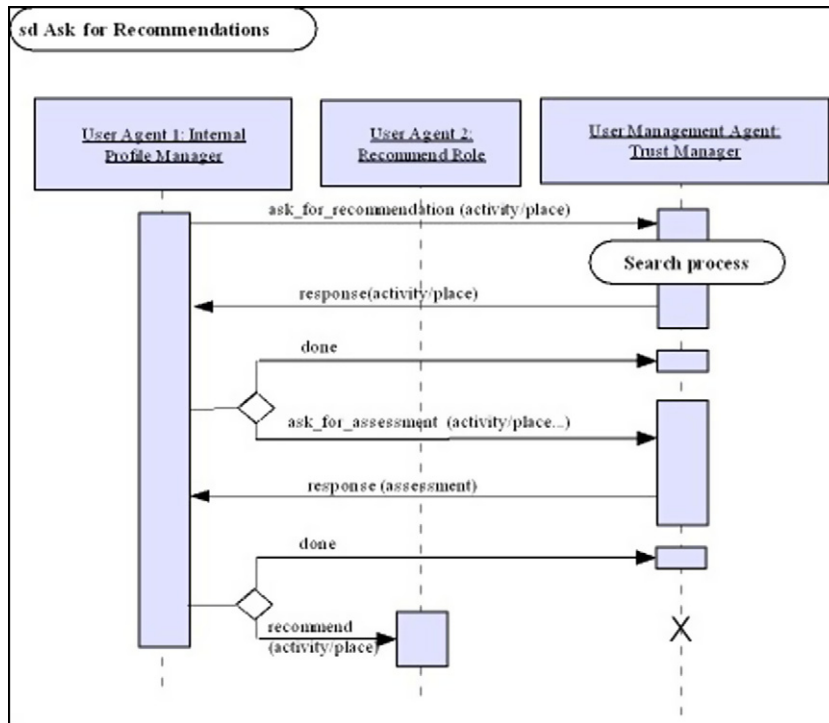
sd Ask for Recommendations

User Agent 1: Internal Profile Manager

User Agent 2: Recommend Role

User Management Agent: Trust Manager

ask_for_recommendation (activity/place)

Search process

response(activity/place)

done

ask_for_assessment (activity/place...)

response (assessment)

done

recommend (activity/place)

X